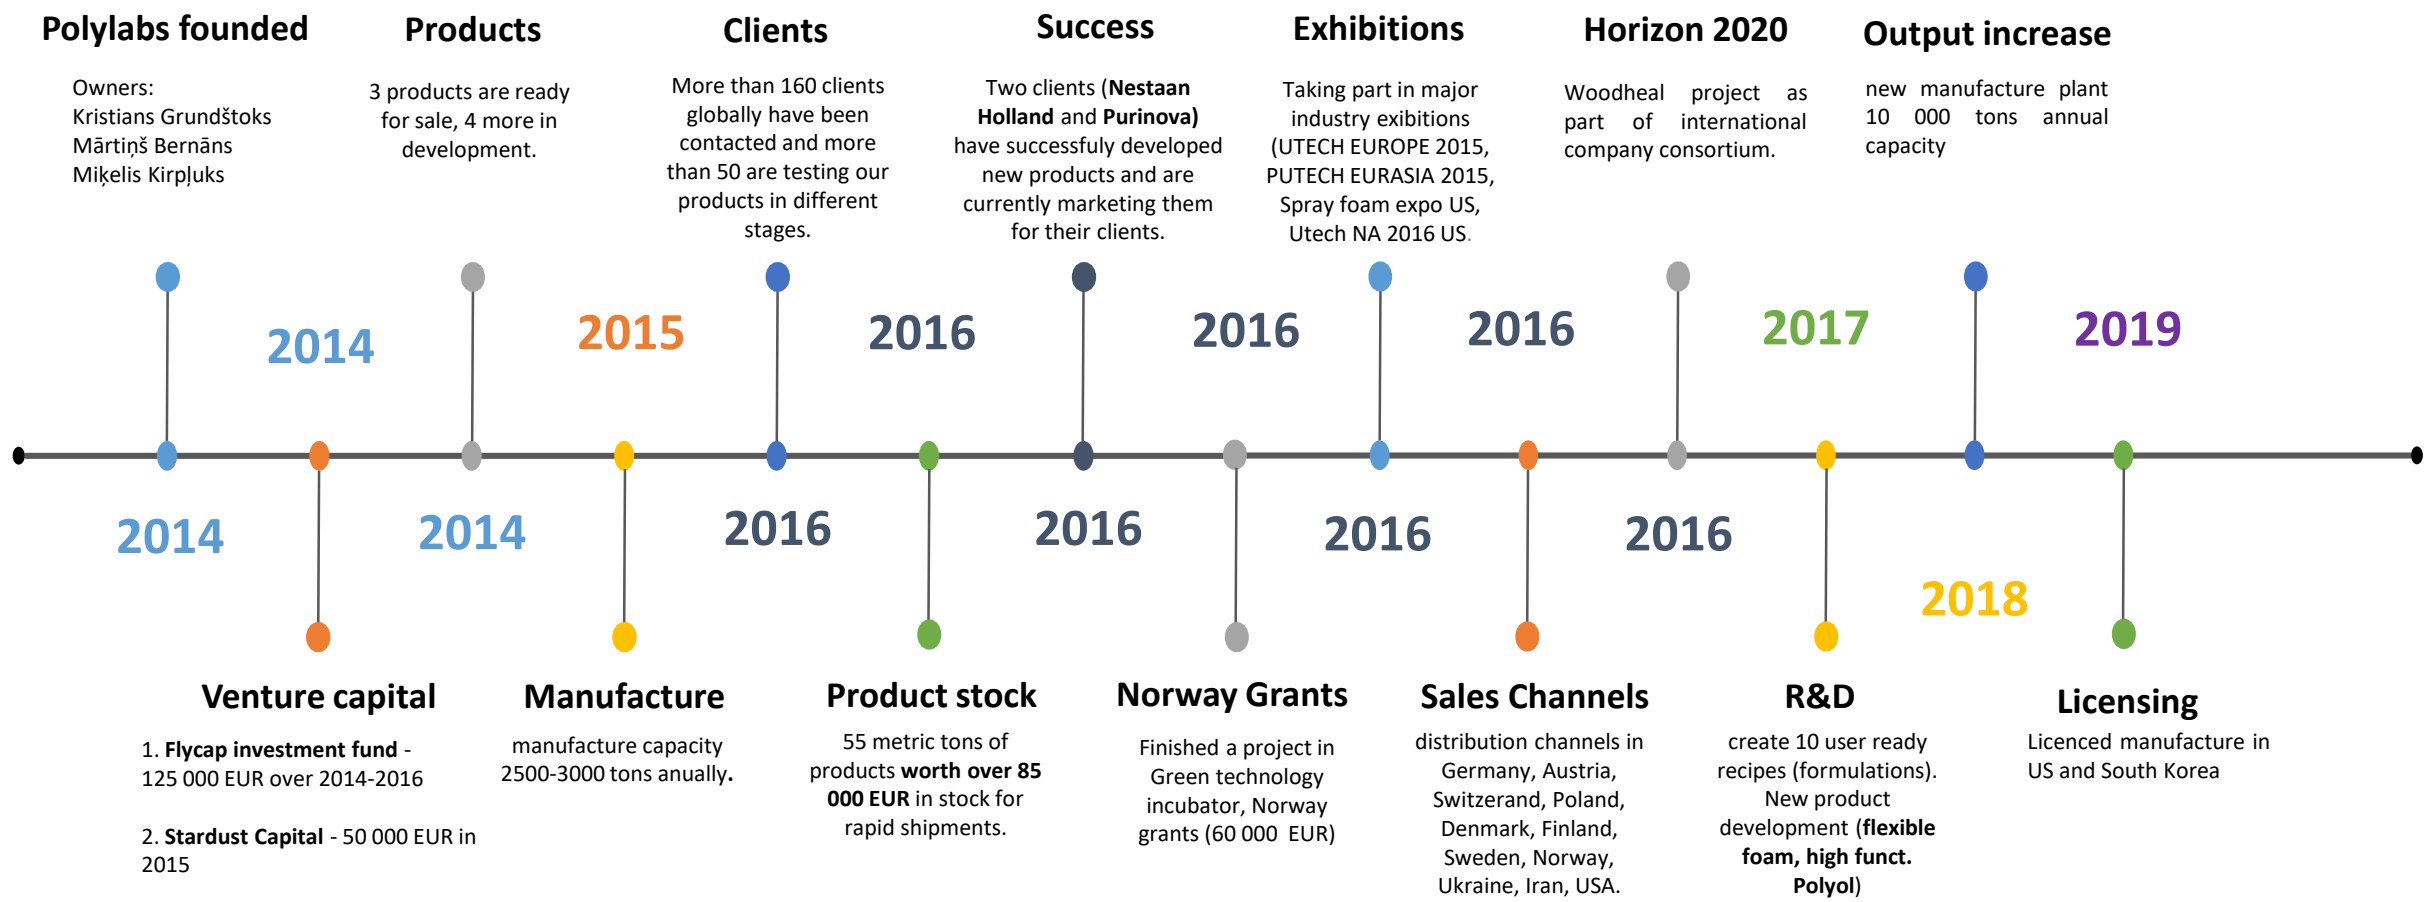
Polylabs founded

Owners:
Kristians Grundštoks
Mārtiņš Bernāns
Miķelis Kirpļuks

2014

Products

3 products are ready for sale, 4 more in development.

2014

Clients

More than 160 clients globally have been contacted and more than 50 are testing our products in different stages.

2015

Success

Two clients (**Nestaan Holland** and **Purinova)** have successfuly developed new products and are currently marketing them for their clients.

2016

Exhibitions

Taking part in major industry exibitions (UTECH EUROPE 2015, PUTECH EURASIA 2015, Spray foam expo US, Utech NA 2016 US.

2016

Horizon 2020

Woodheal project as part of international company consortium.

2016

Output increase

new manufacture plant 10 000 tons annual capacity

2017

2019

2014

Venture capital

1. **Flycap investment fund** - 125 000 EUR over 2014-2016

2. **Stardust Capital** - 50 000 EUR in 2015

2014

Manufacture

manufacture capacity 2500-3000 tons anually.

2016

Product stock

55 metric tons of products **worth over 85 000 EUR** in stock for rapid shipments.

2016

Norway Grants

Finished a project in Green technology incubator, Norway grants (60 000 EUR)

2016

Sales Channels

distribution channels in Germany, Austria, Switzerand, Poland, Denmark, Finland, Sweden, Norway, Ukraine, Iran, USA.

2016

R&D

create 10 user ready recipes (formulations). New product development (**flexible foam, high funct. Polyol**)

2018

Licensing

Licenced manufacture in US and South Korea